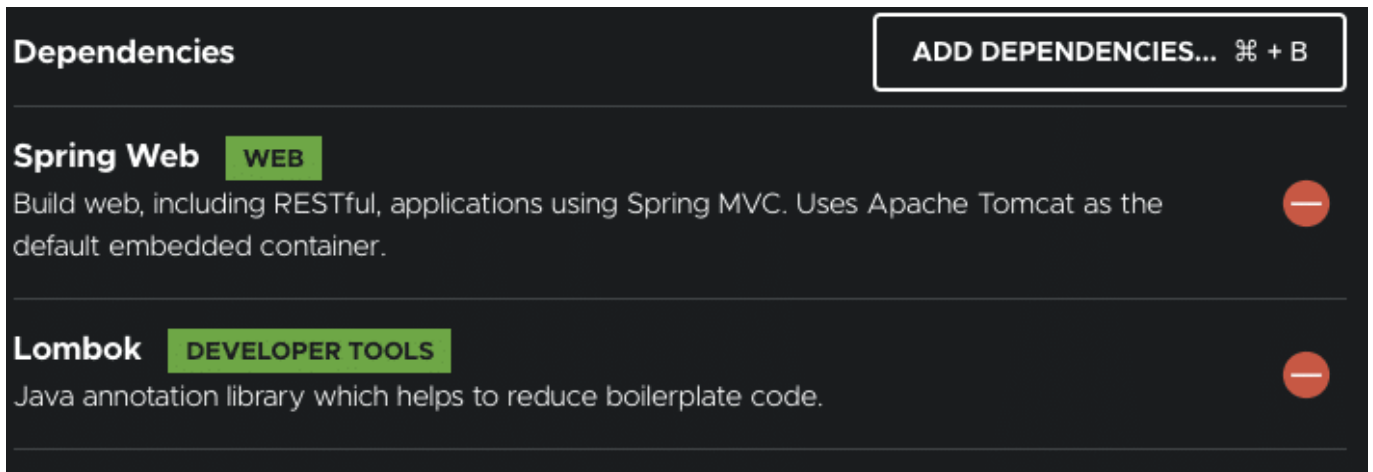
Dependencies

ADD DEPENDENCIES... ⌘ + B

Spring Web WEB

Build web, including RESTful, applications using Spring MVC. Uses Apache Tomcat as the default embedded container.

Lombok DEVELOPER TOOLS

Java annotation library which helps to reduce boilerplate code.